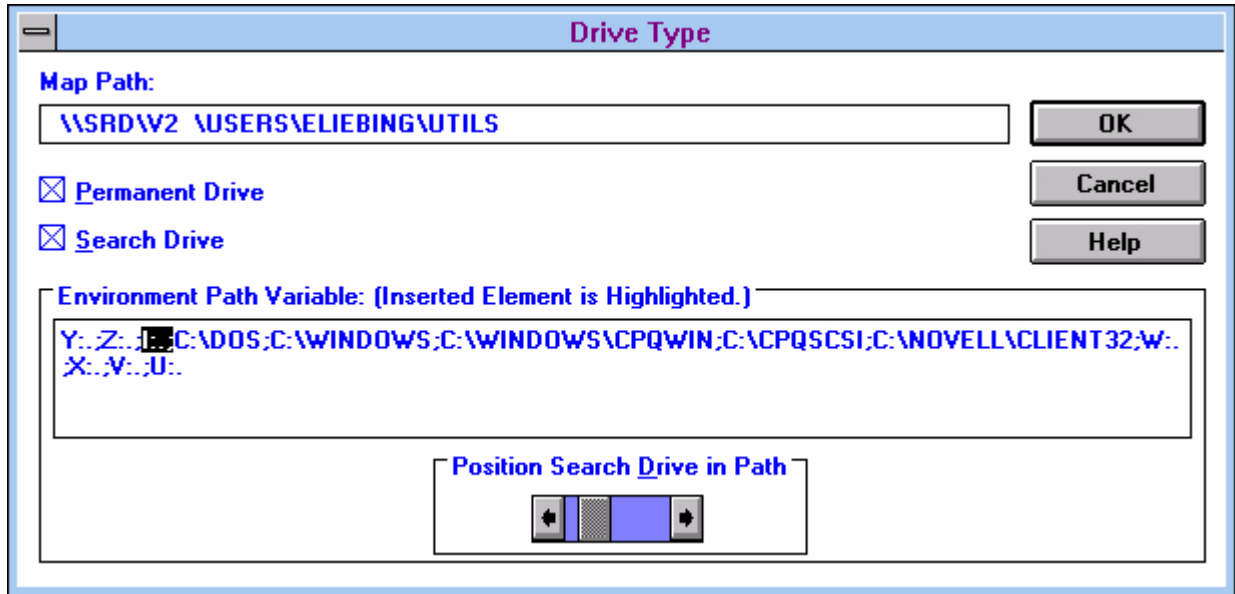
Drive Type

Map Path:

\\SRD\V2 \USERS\ELIEBING\UTILS

OK

Cancel

Help

☒ Permanent Drive

☒ Search Drive

Environment Path Variable: (Inserted Element is Highlighted.)

Y:.;Z:.;I:.;C:\DOS;C:\WINDOWS;C:\WINDOWS\CPQWIN;C:\CPQSCSI;C:\NOVELL\CLIENT32;W:.;X:.;V:.;U:.

Position Search Drive in Path